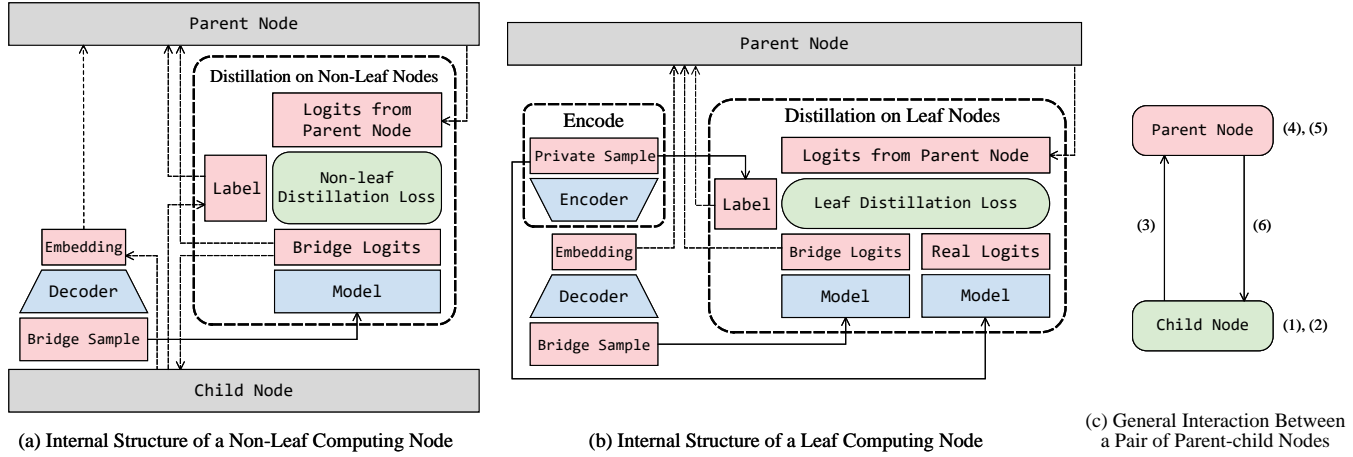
Parent Node

Distillation on Non-Leaf Nodes

Logits from Parent Node

Label

Non-leaf Distillation Loss

Embedding

Bridge Logits

Decoder

Model

Bridge Sample

Child Node

(a) Internal Structure of a Non-Leaf Computing Node

Parent Node

Encode

Distillation on Leaf Nodes

Private Sample

Logits from Parent Node

Encoder

Label

Leaf Distillation Loss

Embedding

Bridge Logits

Real Logits

Decoder

Model

Model

Bridge Sample

(b) Internal Structure of a Leaf Computing Node

Parent Node

(4), (5)

(3)

(6)

Child Node

(1), (2)

(c) General Interaction Between a Pair of Parent-child Nodes